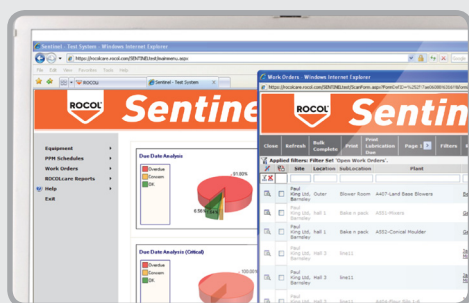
Sentinel - Test System - Windows Internet Explorer
https://rocolcare.rocol.com/SENTINELtest/mainmenu.aspx
File Edit View Favorites Tools Help
Sentinel - Test System
ROCOL
Sentine
Equipment
PPM Schedules
Work Orders
ROCOLcare Reports
Help
Exit
Due Date Analysis
Overdue
Dueseen
OK
91.00%
6.56%
Due Date Analysis (Critical)
100.00%
Work Orders - Windows Internet Explorer
https://rocolcare.rocol.com/SENTINELtest/ScanForm.aspx
ROCOL
Close
Refresh
Bulk Complete
Print
Print Lubrication Due
Page 1
Filters
Applied filters: Filter Set 'Open Work Orders'.
Site
Location
SubLocation
Plant
| Site | Location | SubLocation | Plant |
|---|---|---|---|
| Paul King Ltd, Barnsley | Outer | Blower Room | A407-Land Base Blowers |
| Paul King Ltd, Barnsley | Hall 1 | Bake n pack | A551-Moore |
| Paul King Ltd, Barnsley | Hall 1 | Bake n pack | A552-Conical Moulder |
| Paul King Ltd, Barnsley | Hall 3 | line11 | |
| Paul King Ltd, Barnsley | Hall 3 | line11 | |
| Paul King Ltd | Hall 3 | line11 | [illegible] |